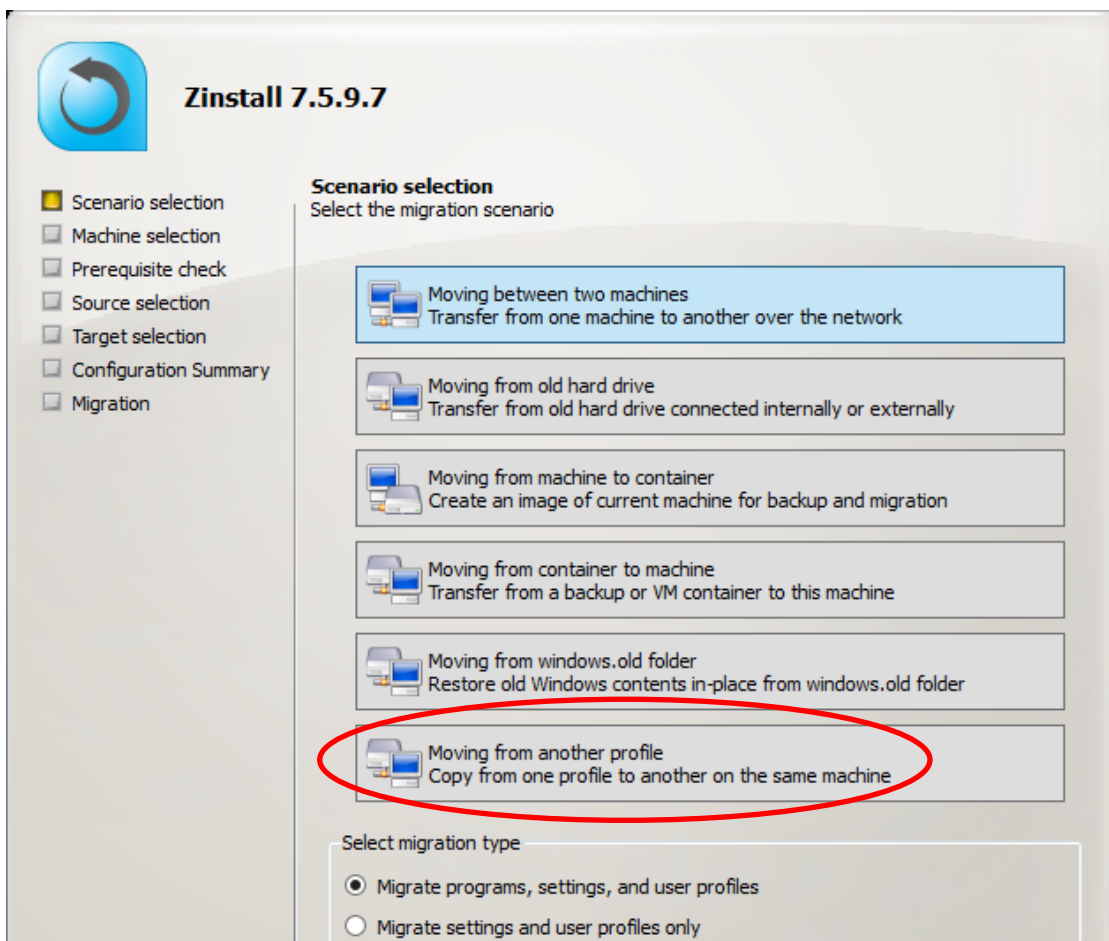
Zinstall 7.5.9.7

Scenario selection
Machine selection
Prerequisite check
Source selection
Target selection
Configuration Summary
Migration

Scenario selection
Select the migration scenario

Moving between two machines
Transfer from one machine to another over the network

Moving from old hard drive
Transfer from old hard drive connected internally or externally

Moving from machine to container
Create an image of current machine for backup and migration

Moving from container to machine
Transfer from a backup or VM container to this machine

Moving from windows.old folder
Restore old Windows contents in-place from windows.old folder

Moving from another profile
Copy from one profile to another on the same machine

Select migration type

Migrate programs, settings, and user profiles

Migrate settings and user profiles only